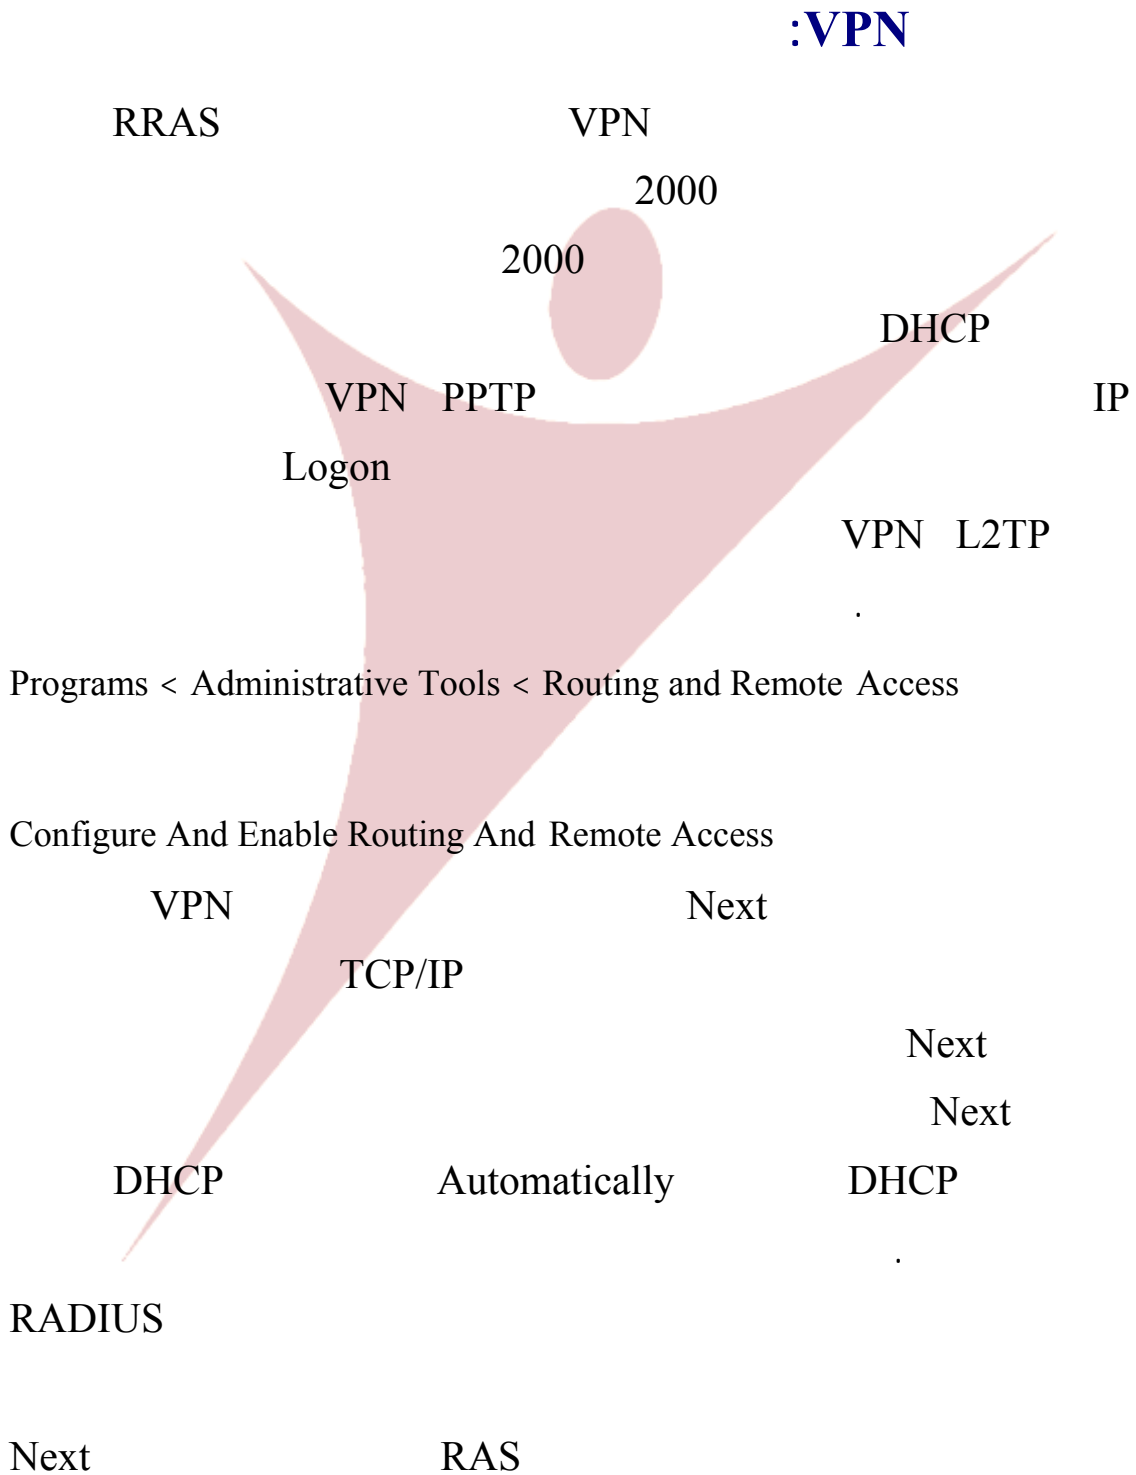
:VPN

RRAS VPN

2000

2000

DHCP

VPN PPTP IP

Logon

VPN L2TP

.

Programs < Administrative Tools < Routing and Remote Access

Configure And Enable Routing And Remote Access

VPN Next

TCP/IP

Next

Next

DHCP Automatically DHCP

.

RADIUS

Next RAS